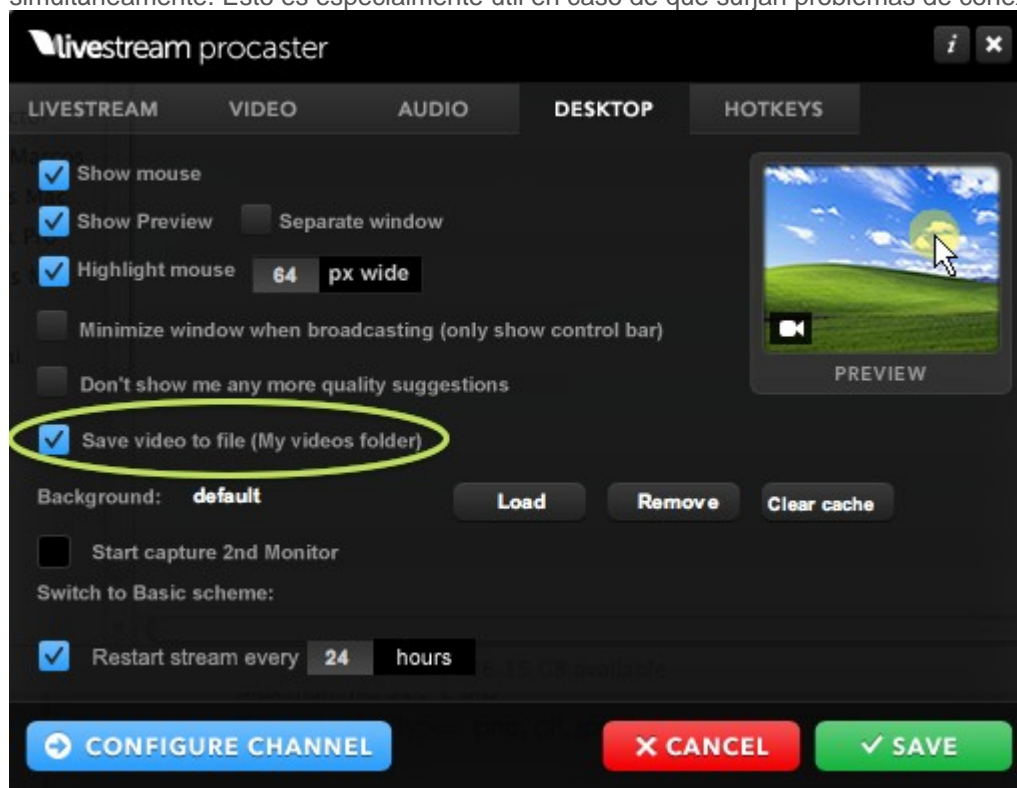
simultáneamente. Esto es especialmente útil en caso de que surjan problemas de cone

livestream procaster

i ✕

LIVESTREAM VIDEO AUDIO DESKTOP HOTKEYS

Show mouse

Show Preview Separate window

Highlight mouse 64 px wide

Minimize window when broadcasting (only show control bar)

Don't show me any more quality suggestions

Save video to file (My videos folder)

PREVIEW

Background: default

Load Remove Clear cache

Start capture 2nd Monitor

Switch to Basic scheme:

Restart stream every 24 hours

CONFIGURE CHANNEL

✕ CANCEL

✓ SAVE